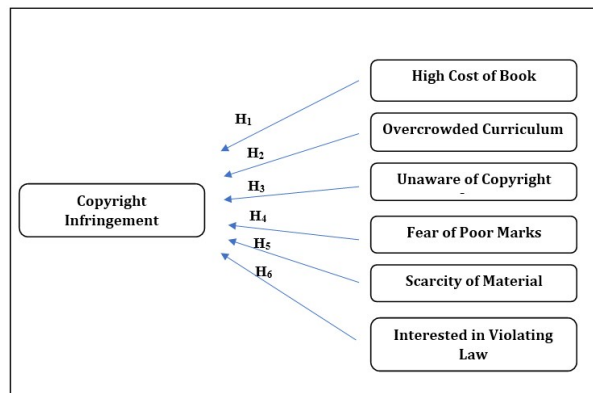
High Cost of Book

Overcrowded Curriculum

Unaware of Copyright

Fear of Poor Marks

Scarcity of Material

Interested in Violating Law

$H_1$

$H_2$

$H_3$

$H_4$

$H_5$

$H_6$

Copyright Infringement